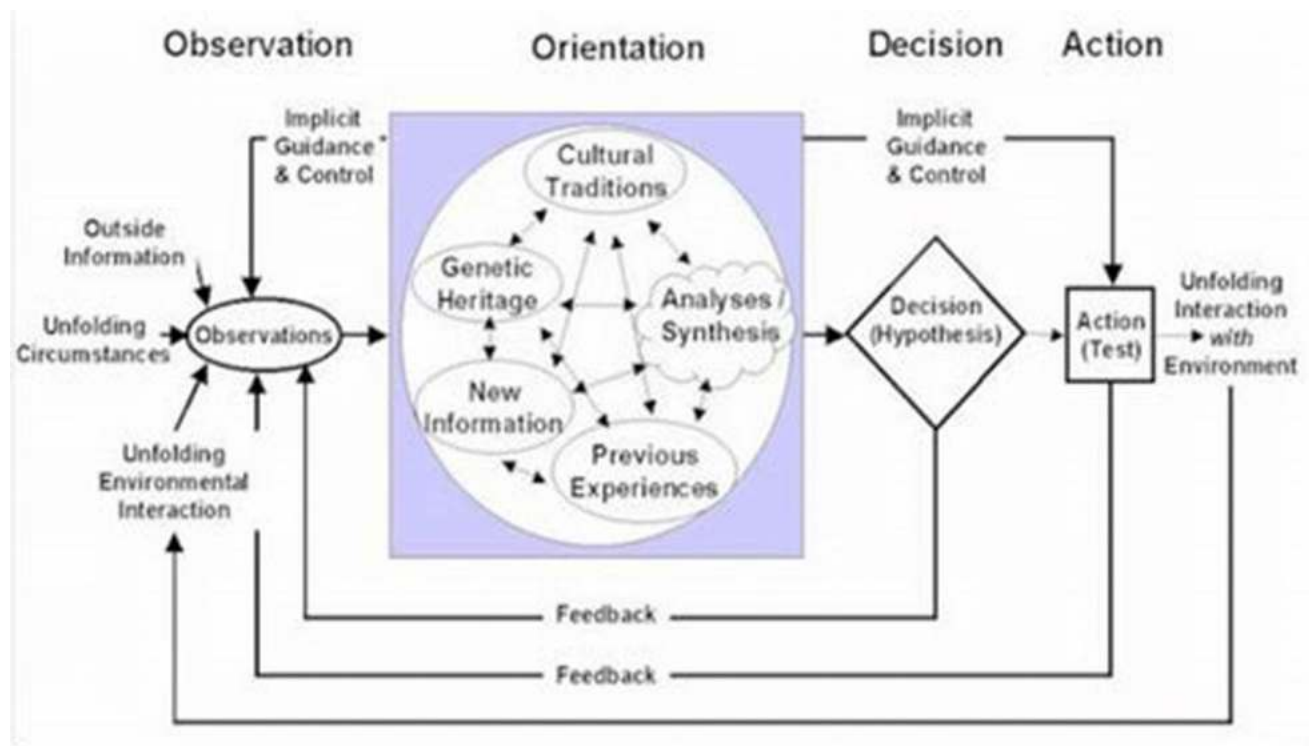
Observation

Orientation

Decision

Action

Implicit Guidance & Control

Outside Information

Unfolding Circumstances

Observations

Unfolding Environmental Interaction

Cultural Traditions

Genetic Heritage

Analyses / Synthesis

New Information

Previous Experiences

Implicit Guidance & Control

Decision (Hypothesis)

Action (Test)

Unfolding Interaction with Environment

Feedback

Feedback